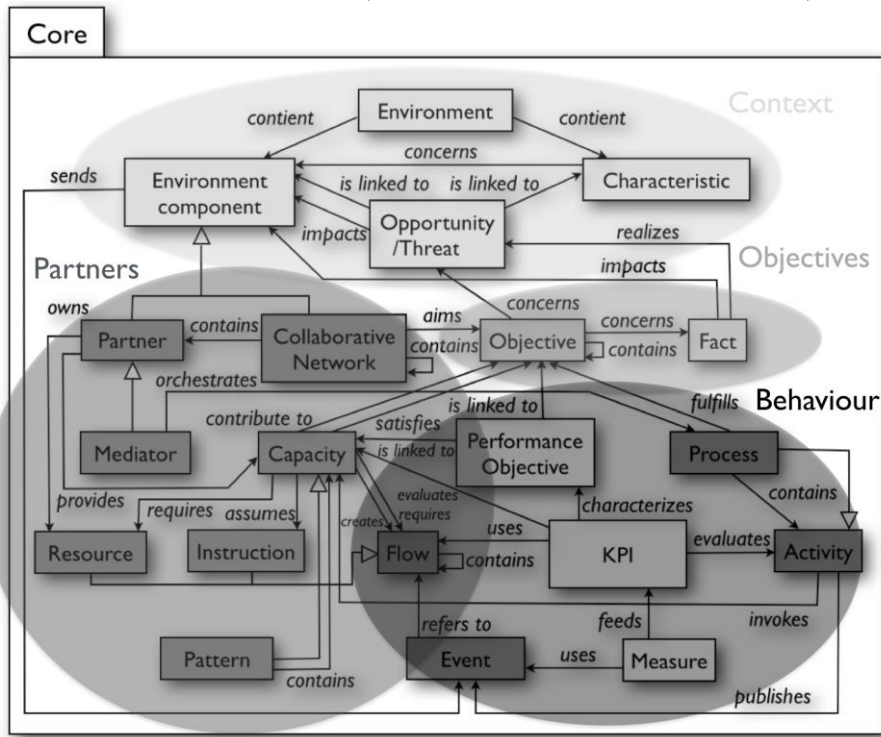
Core

Context

Environment

contient

contient

concerns

sends

Environment component

is linked to

is linked to

Characteristic

impacts

Opportunity /Threat

realizes

Partners

impacts

Objectives

owns

concerns

aims

Partner

contains

Collaborative Network

Objective

concerns

Fact

contains

contains

orchestrates

is linked to

fulfills

Behaviour

contribute to

satisfies

Mediator

Capacity

is linked to

Performance Objective

Process

provides

evaluates

requires

characterizes

contains

requires

assumes

creates

uses

Resource

Instruction

Flow

contains

KPI

evaluates

Activity

refers to

feeds

invokes

Pattern

Event

uses

Measure

contains

publishes